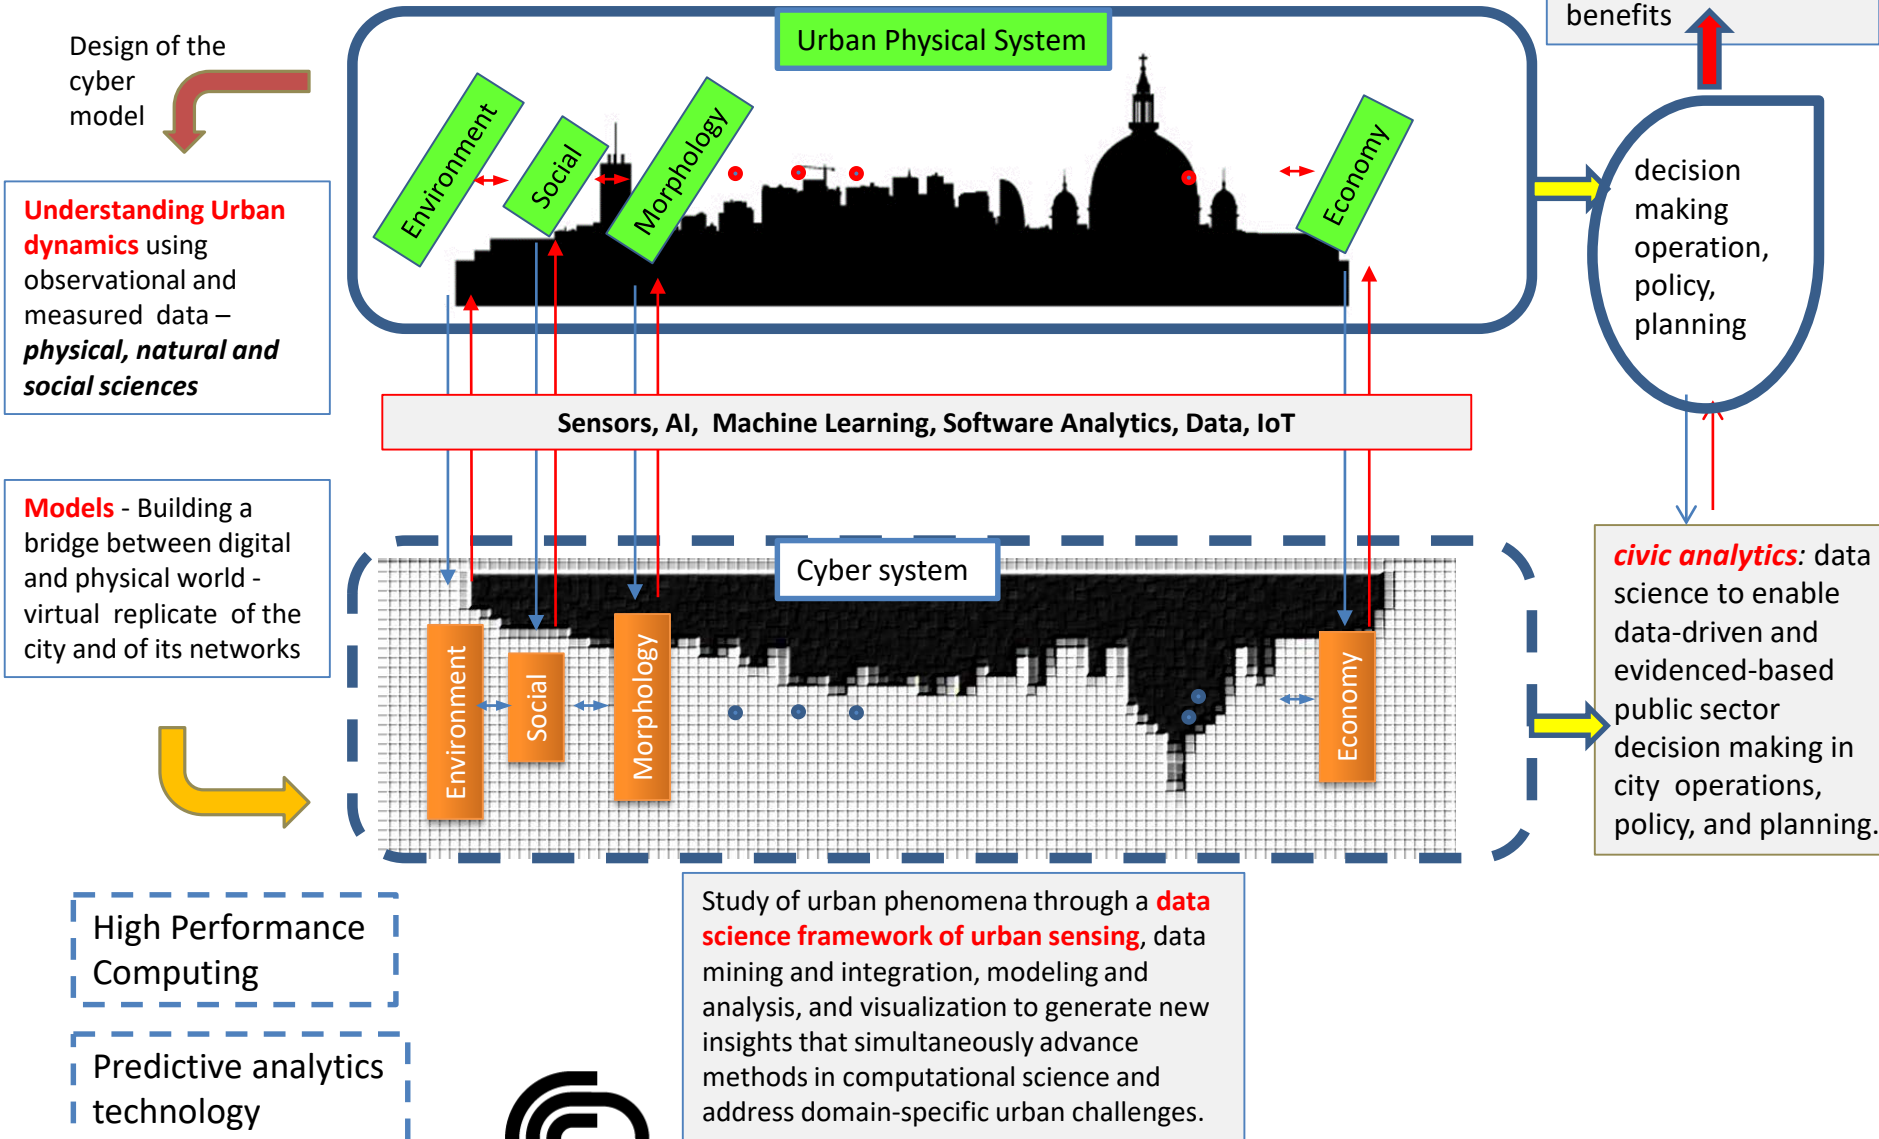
Design of the cyber model

Urban Physical System

benefits

Environment

Social

Morphology

Economy

decision making operation, policy, planning

Understanding Urban dynamics using observational and measured data – *physical, natural and social sciences*

Sensors, AI, Machine Learning, Software Analytics, Data, IoT

Models - Building a bridge between digital and physical world - virtual replicate of the city and of its networks

Cyber system

Environment

Social

Morphology

Economy

*civic analytics*: data science to enable data-driven and evidenced-based public sector decision making in city operations, policy, and planning.

High Performance Computing

Predictive analytics technology

Study of urban phenomena through a **data science framework of urban sensing**, data mining and integration, modeling and analysis, and visualization to generate new insights that simultaneously advance methods in computational science and address domain-specific urban challenges.